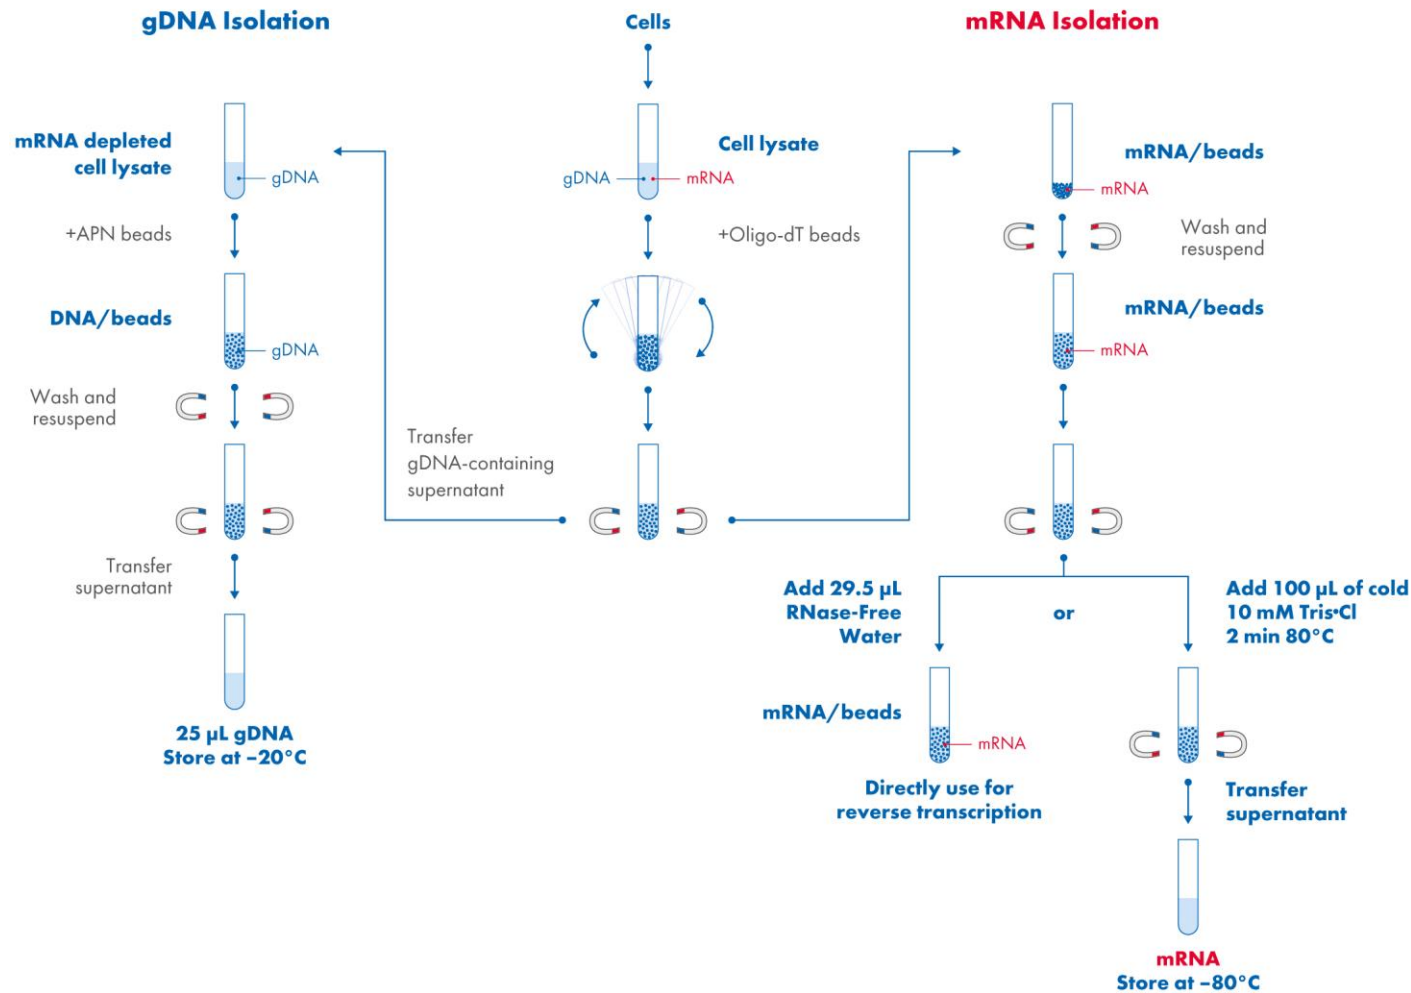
gDNA Isolation

Cells

mRNA Isolation

mRNA depleted cell lysate

gDNA

Cell lysate

gDNA

mRNA

mRNA/beads

mRNA

+APN beads

+Oligo-dT beads

Wash and resuspend

DNA/beads

gDNA

mRNA/beads

mRNA

Wash and resuspend

Transfer gDNA-containing supernatant

Transfer supernatant

Add 29.5 µL RNase-Free Water

or

Add 100 µL of cold 10 mM Tris·Cl 2 min 80°C

25 µL gDNA Store at –20°C

mRNA/beads

mRNA

Directly use for reverse transcription

Transfer supernatant

mRNA Store at –80°C